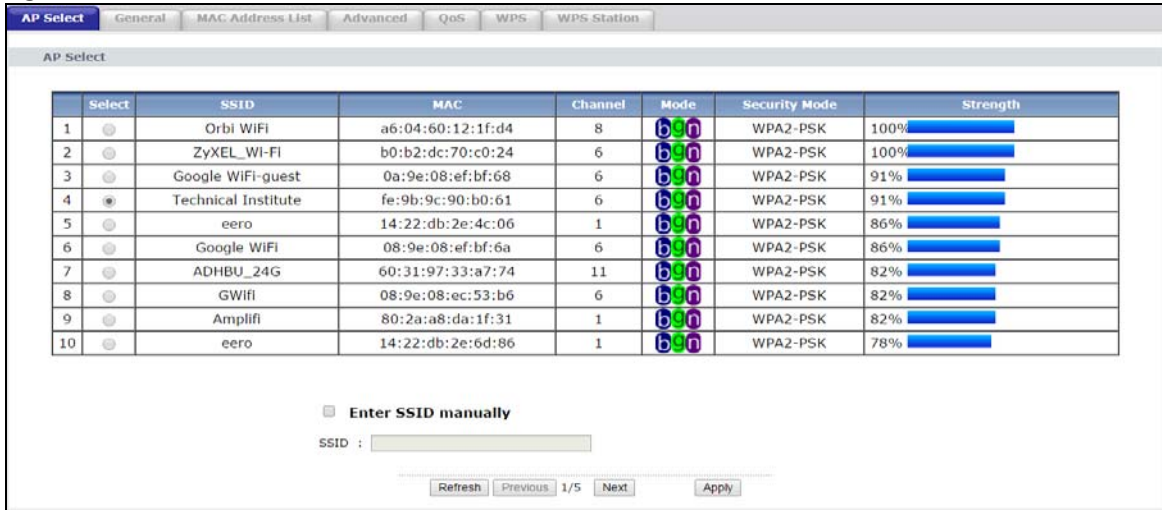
AP Select | General | MAC Address List | Advanced | QoS | WPS | WPS Station

AP Select

| | Select | SSID | MAC | Channel | Mode | Security Mode | Strength |
|---|---|---|---|---|---|---|---|
| 1 | | Orbi WiFi | a6:04:60:12:1f:d4 | 8 | bgn | WPA2-PSK | 100% |
| 2 | | ZyXEL_WI-FI | b0:b2:dc:70:c0:24 | 6 | bgn | WPA2-PSK | 100% |
| 3 | | Google WiFi-guest | 0a:9e:08:ef:bf:68 | 6 | bgn | WPA2-PSK | 91% |
| 4 | | Technical Institute | fe:9b:9c:90:b0:61 | 6 | bgn | WPA2-PSK | 91% |
| 5 | | eero | 14:22:db:2e:4c:06 | 1 | bgn | WPA2-PSK | 86% |
| 6 | | Google WiFi | 08:9e:08:ef:bf:6a | 6 | bgn | WPA2-PSK | 86% |
| 7 | | ADHBU_24G | 60:31:97:33:a7:74 | 11 | bgn | WPA2-PSK | 82% |
| 8 | | GWifi | 08:9e:08:ec:53:b6 | 6 | bgn | WPA2-PSK | 82% |
| 9 | | Amplifi | 80:2a:a8:da:1f:31 | 1 | bgn | WPA2-PSK | 82% |
| 10 | | eero | 14:22:db:2e:6d:86 | 1 | bgn | WPA2-PSK | 78% |

Enter SSID manually

SSID :

Refresh | Previous | 1/5 | Next | Apply